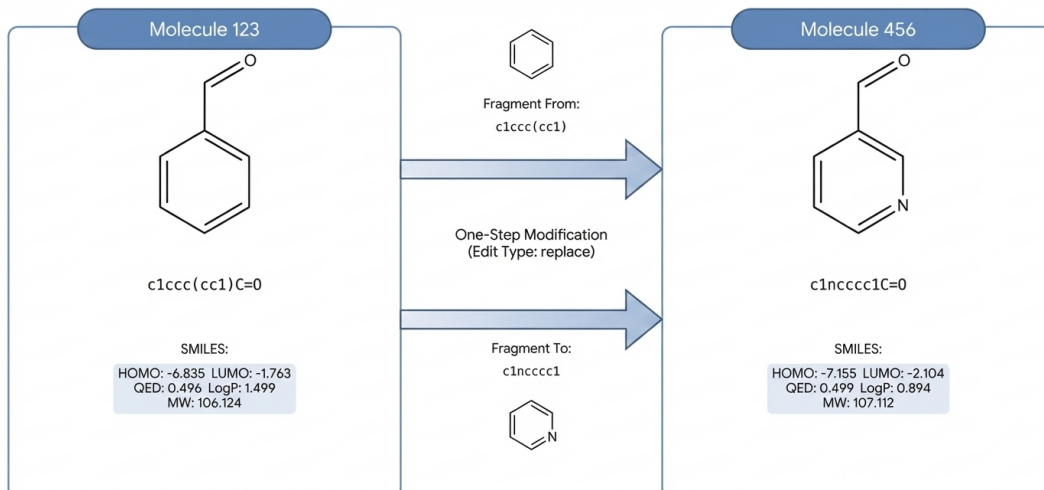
Molecule 123

O

c1ccc(cc1)C=0

SMILES:

HOMO: -6.835 LUMO: -1.763
QED: 0.496 LogP: 1.499
MW: 106.124

Fragment From:
c1ccc(cc1)

One-Step Modification
(Edit Type: replace)

Fragment To:
c1ncccc1

N

Molecule 456

O

N

c1ncccc1C=0

SMILES:

HOMO: -7.155 LUMO: -2.104
QED: 0.499 LogP: 0.894
MW: 107.112